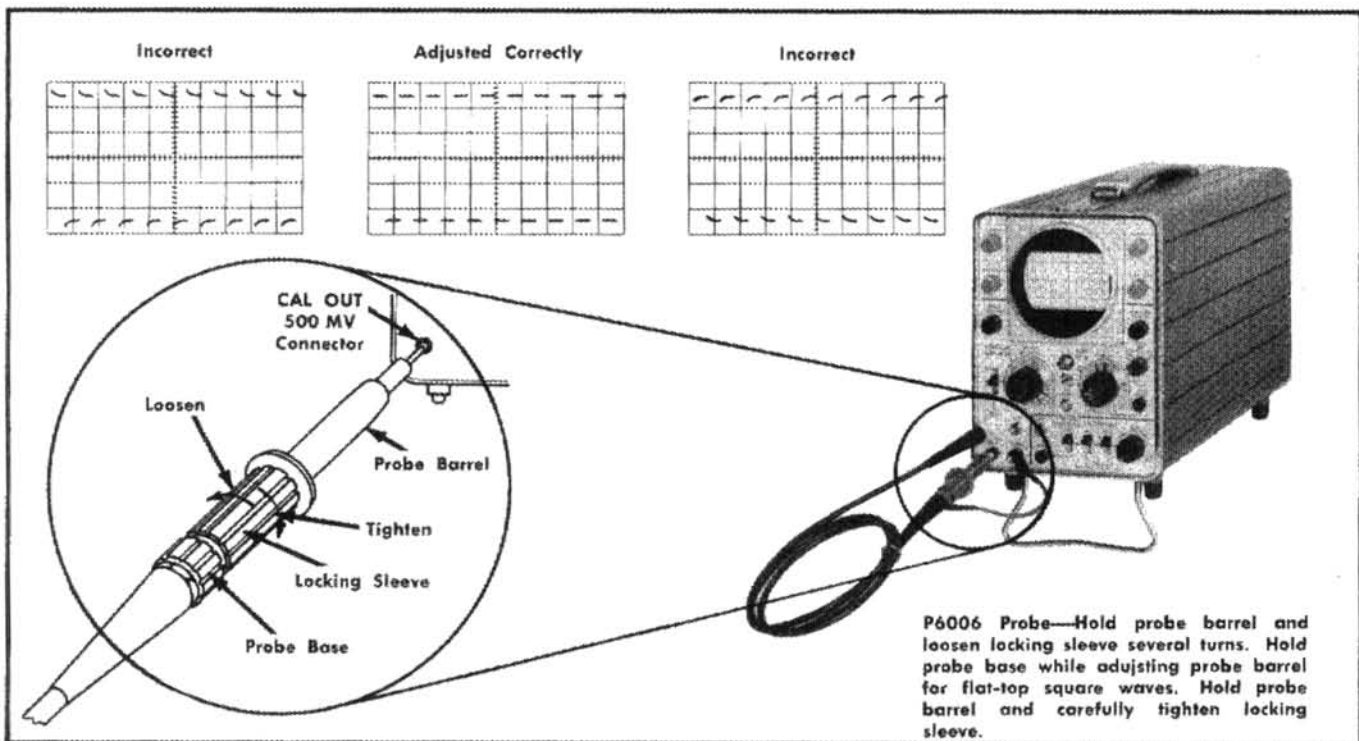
Incorrect

Adjusted Correctly

Incorrect

CAL OUT
500 MV
Connector

Loosen

Probe Barrel

Tighten

Locking Sleeve

Probe Base

P6006 Probe—Hold probe barrel and loosen locking sleeve several turns. Hold probe base while adujsting probe barrel for flat-top square waves. Hold probe barrel and carefully tighten locking sleeve.